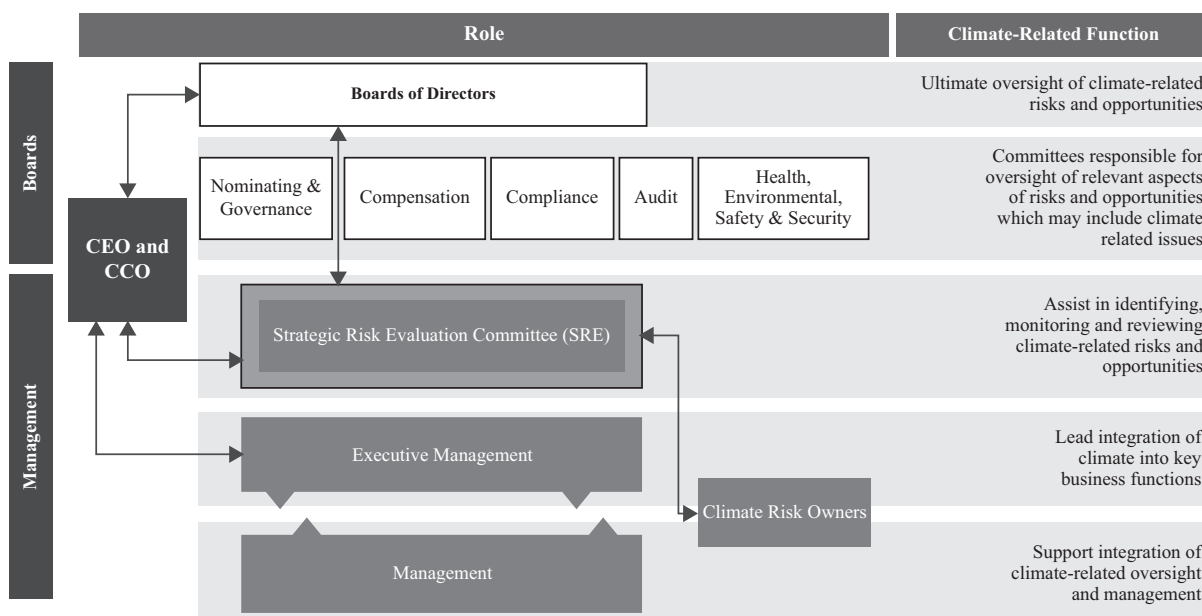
Role

Climate-Related Function

Boards

Management

Boards of Directors

Ultimate oversight of climate-related risks and opportunities

Nominating & Governance

Compensation

Compliance

Audit

Health, Environmental, Safety & Security

Committees responsible for oversight of relevant aspects of risks and opportunities which may include climate related issues

CEO and CCO

Strategic Risk Evaluation Committee (SRE)

Assist in identifying, monitoring and reviewing climate-related risks and opportunities

Executive Management

Lead integration of climate into key business functions

Climate Risk Owners

Management

Support integration of climate-related oversight and management